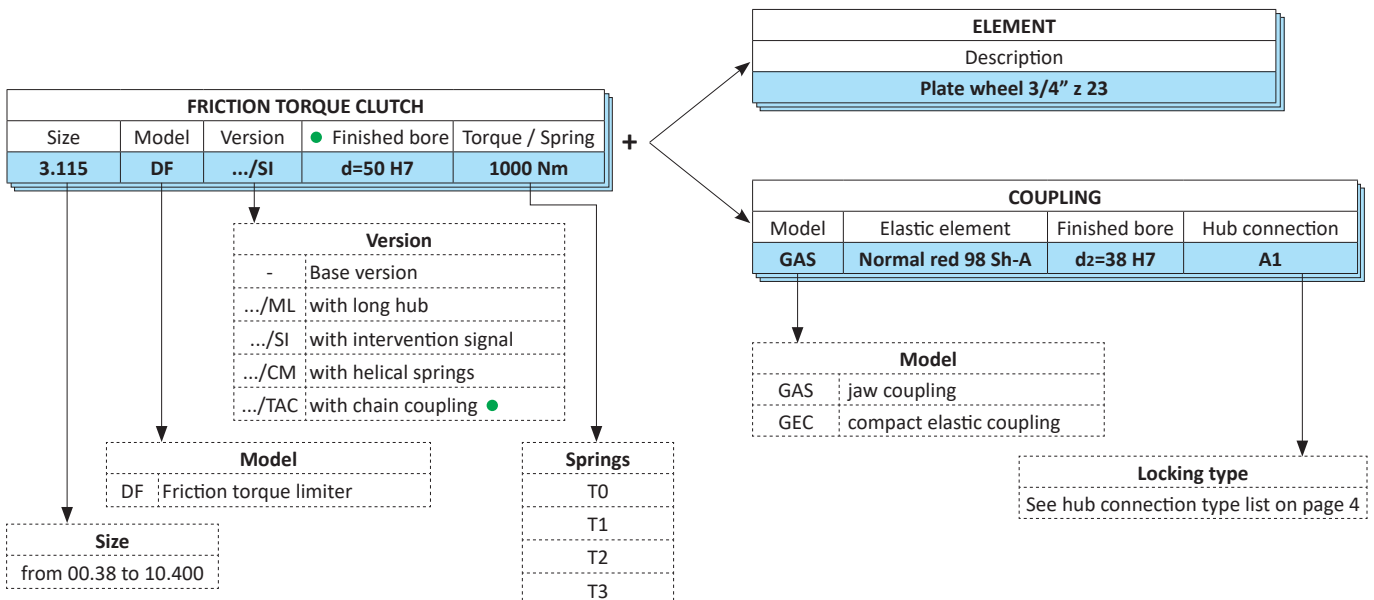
| FRICTION TORQUE CLUTCH | | | | |
|---|---|---|---|---|
| Size | Model | Version | ● Finished bore | Torque / Spring |
| 3.115 | DF | .../SI | d=50 H7 | 1000 Nm |

+

| ELEMENT |
|---|
| Description |
| Plate wheel 3/4" z 23 |

| COUPLING | | | |
|---|---|---|---|
| Model | Elastic element | Finished bore | Hub connection |
| GAS | Normal red 98 Sh-A | $d_2$=38 H7 | A1 |

| Version | |
|---|---|
| - | Base version |
| .../ML | with long hub |
| .../SI | with intervention signal |
| .../CM | with helical springs |
| .../TAC | with chain coupling ● |

| Model | |
|---|---|
| GAS | jaw coupling |
| GEC | compact elastic coupling |

| Locking type |
|---|
| See hub connection type list on page 4 |

| Model | |
|---|---|
| DF | Friction torque limiter |

| Springs |
|---|
| T0 |
| T1 |
| T2 |
| T3 |

| Size |
|---|
| from 00.38 to 10.400 |